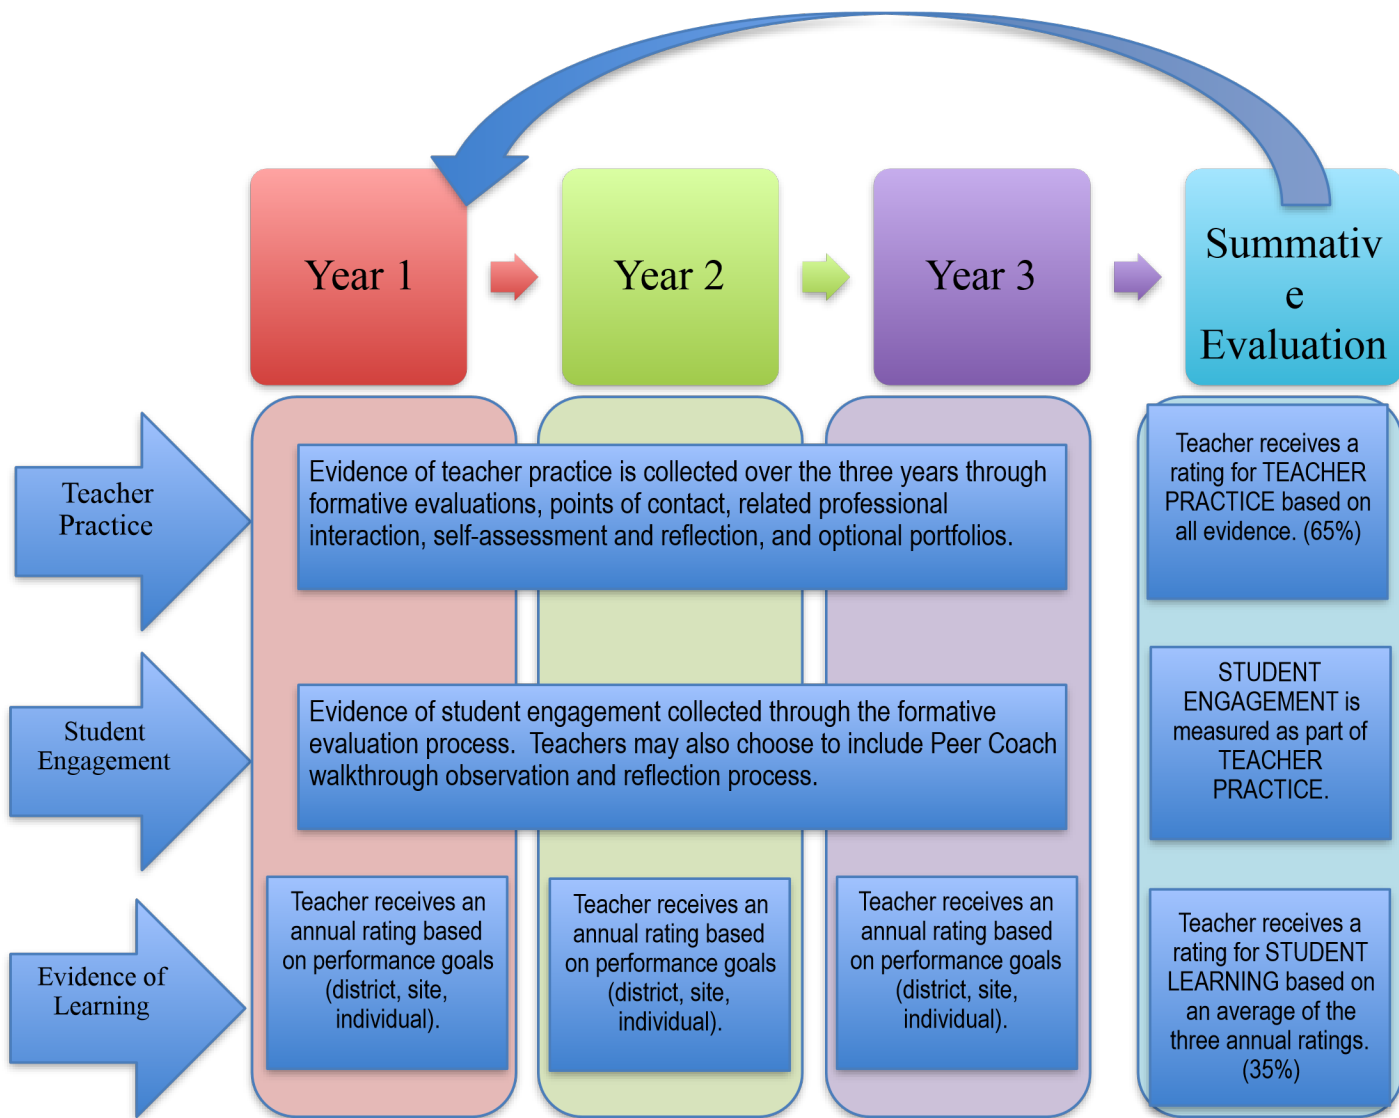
Year 1

Year 2

Year 3

Summativ
e
Evaluation

Teacher Practice

Student Engagement

Evidence of Learning

Evidence of teacher practice is collected over the three years through formative evaluations, points of contact, related professional interaction, self-assessment and reflection, and optional portfolios.

Teacher receives a rating for TEACHER PRACTICE based on all evidence. (65%)

Evidence of student engagement collected through the formative evaluation process. Teachers may also choose to include Peer Coach walkthrough observation and reflection process.

STUDENT ENGAGEMENT is measured as part of TEACHER PRACTICE.

Teacher receives an annual rating based on performance goals (district, site, individual).

Teacher receives an annual rating based on performance goals (district, site, individual).

Teacher receives an annual rating based on performance goals (district, site, individual).

Teacher receives a rating for STUDENT LEARNING based on an average of the three annual ratings. (35%)